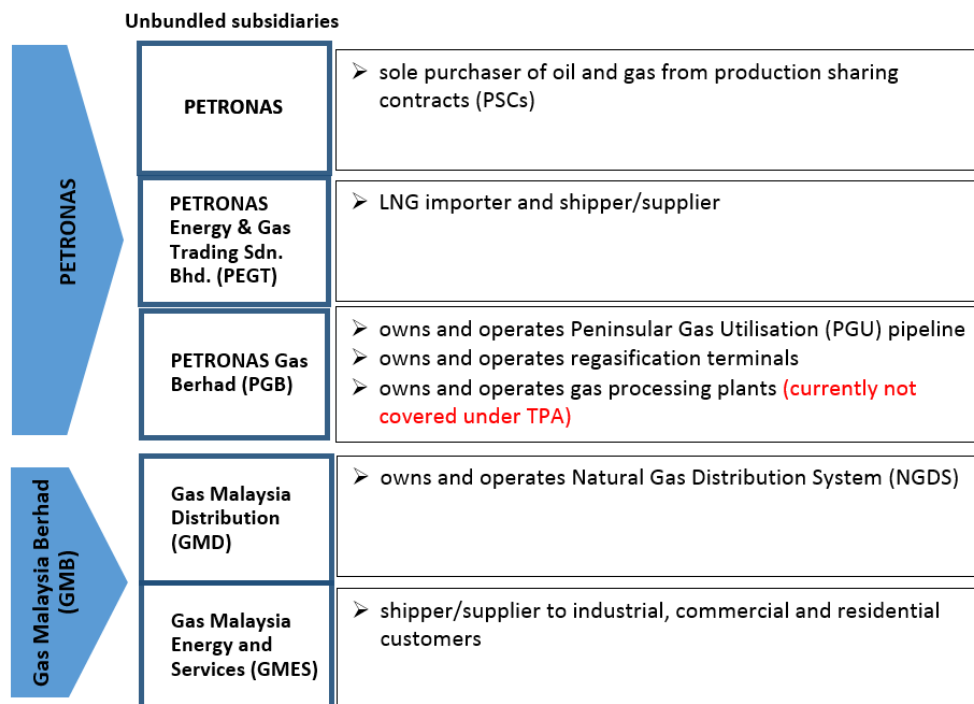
Unbundled subsidiaries

PETRONAS

| | |
|---|---|
| PETRONAS | ➢ sole purchaser of oil and gas from production sharing contracts (PSCs) |
| PETRONAS Energy & Gas Trading Sdn. Bhd. (PEGT) | ➢ LNG importer and shipper/supplier |
| PETRONAS Gas Berhad (PGB) | ➢ owns and operates Peninsular Gas Utilisation (PGU) pipeline<br>➢ owns and operates regasification terminals<br>➢ owns and operates gas processing plants (currently not covered under TPA) |

Gas Malaysia Berhad (GMB)

| | |
|---|---|
| Gas Malaysia Distribution (GMD) | ➢ owns and operates Natural Gas Distribution System (NGDS) |
| Gas Malaysia Energy and Services (GMES) | ➢ shipper/supplier to industrial, commercial and residential customers |